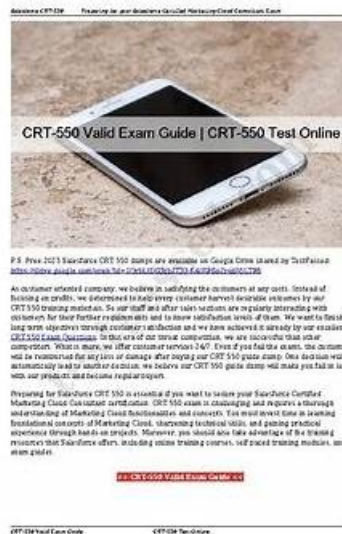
Salesforce CRT-550 Preparing for your Salesforce Certified Marketing Cloud Consultant Exam

CRT-550 Valid Exam Guide | CRT-550 Test Online

P.S. Free 2023 Salesforce CRT-550 dumps are available on Google Drive shared by TestPassed: https://drive.google.com/open?id=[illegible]

As customer oriented company, we believe in satisfying the customers at any costs. Instead of focusing on profits, we determined to help every customer harvest desirable outcomes by our CRT-550 training materials. So our staff and after-sales sections are regularly interacting with customers for their further requirements and to know satisfaction levels of them. We want to finish long term objectives through customer-satisfaction and we have achieved it already by our excellent CRT-550 Exam Questions. In this era of cut throat competition, we are successful than other competitors. What is more, we offer customer services 24/7. Even if you fail the exams, the customer will be reimbursed for any loss or damage after buying our CRT-550 guide dump. One decision will automatically lead to another decision, we believe our CRT-550 guide dump will make you fall in love with our products and become regular buyers.

Preparing for Salesforce CRT-550 is essential if you want to secure your Salesforce Certified Marketing Cloud Consultant certification. CRT-550 exam is challenging and requires a thorough understanding of Marketing Cloud functionalities and concepts. You must invest time in learning foundational concepts of Marketing Cloud, sharpening technical skills, and gaining practical experience through hands-on projects. Moreover, you should also take advantage of the training resources that Salesforce offers, including online training courses, self-paced training modules, and exam guides.

>> CRT-550 Valid Exam Guide <<

CRT-550 Valid Exam Guide CRT-550 Test Online